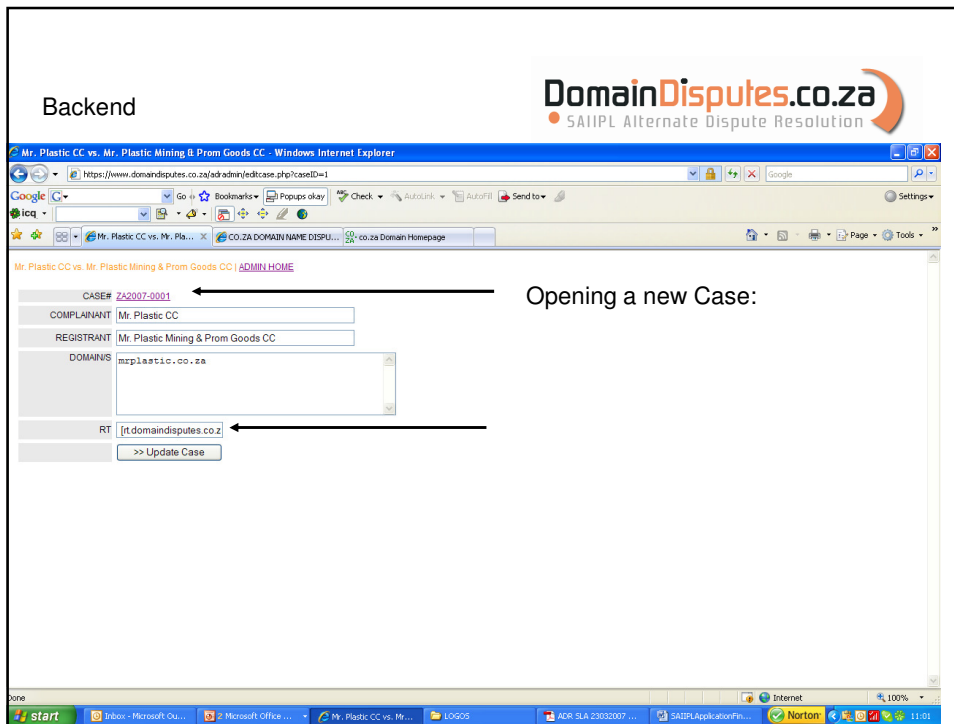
Backend

DomainDisputes.co.za
SAIIPL Alternate Dispute Resolution

Mr. Plastic CC vs. Mr. Plastic Mining & Prom Goods CC - Windows Internet Explorer

https://www.domaindisputes.co.za/adradmin/editcase.php?caseID=1

Google

Google G Go Bookmarks Popups okay Check AutoLink AutoFill Send to Settings

icq

Mr. Plastic CC vs. Mr. Pla... CO.ZA DOMAIN NAME DISPU... co.za Domain Homepage

Page Tools

Mr. Plastic CC vs. Mr. Plastic Mining & Prom Goods CC | ADMIN HOME

| CASE# | ZA2007-0001 |
|---|---|
| COMPLAINANT | Mr. Plastic CC |
| REGISTRANT | Mr. Plastic Mining & Prom Goods CC |
| DOMAIN/S | mrplastic.co.za |
| RT | [rt.domaindisputes.co.z |
| | >> Update Case |

Opening a new Case:

Done

Internet

100%

start Inbox - Microsoft Ou... 2 Microsoft Office ... Mr. Plastic CC vs. Mr... LOGOS ADR SLA 23032007 ... SAIIPLApplicationFin... Norton 11:01